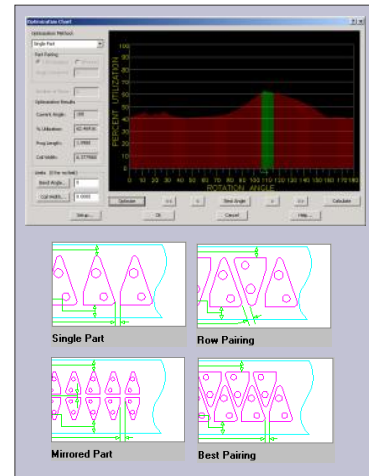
Optimization Chart

Optimization Method
Single Part
Part Pairing
Optimization Results
Current Angle
% Utilization
Prog Length
Coil Width
Units
Best Angle
Coil Width

PERCENT UTILIZATION
0 10 20 30 40 50 60 70 80 90 100 110 120 130 140 150 160 170 180
ROTATION ANGLE

Setup...
Optimize
<<
<
Best Angle
>
>>
Calculate
OK
Cancel
Help...

Single Part
Row Pairing
Mirrored Part
Best Pairing